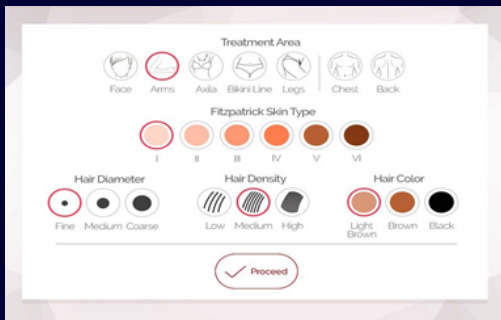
Treatment Area

Face Arms Axila Bikini Line Legs Chest Back

Fitzpatrick Skin Type

I II III IV V VI

Hair Diameter

Fine Medium Coarse

Hair Density

Low Medium High

Hair Color

Light Brown Brown Black

Proceed